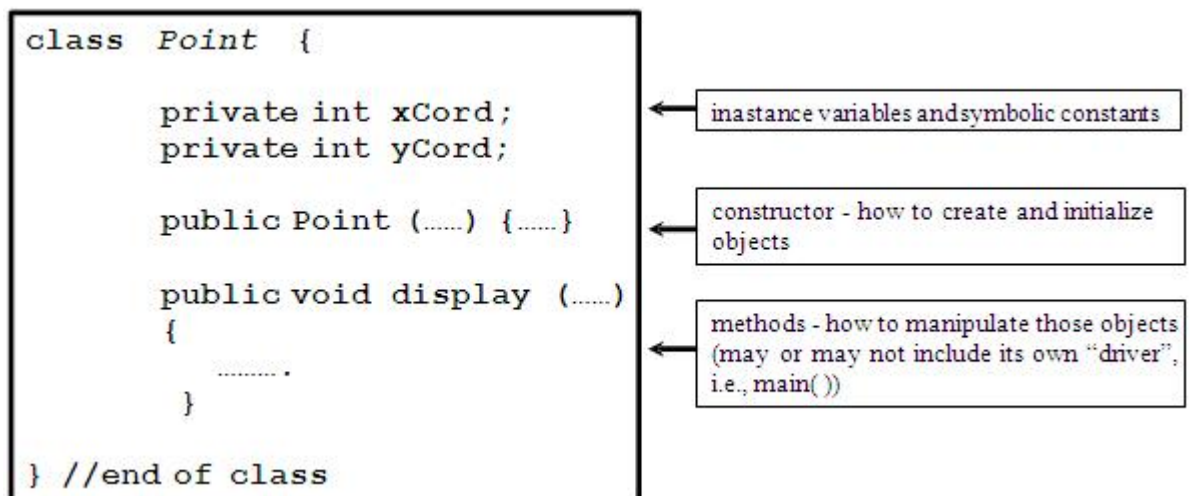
class Point {

private int xCord;
private int yCord;

public Point (......) {......}

public void display (......)
{
..........
}

} //end of class

inastance variables andsymbolic constants

constructor - how to create and initialize objects

methods - how to manipulate those objects (may or may not include its own "driver", i.e., main( ))